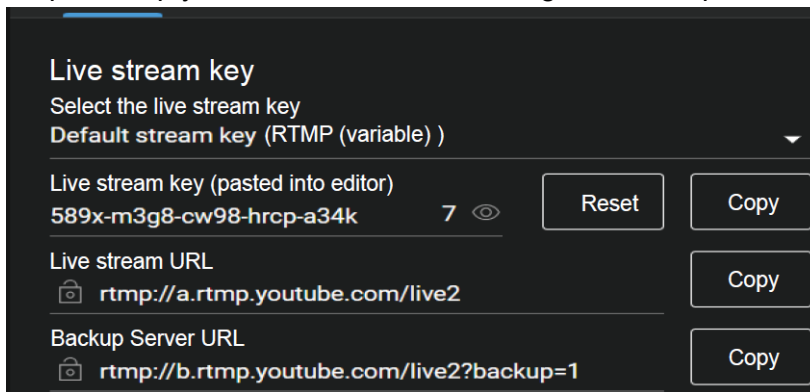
Live stream key

Select the live stream key
Default stream key (RTMP (variable) )

Live stream key (pasted into editor)
589x-m3g8-cw98-hrcp-a34k 7

Reset

Copy

Live stream URL
rtmp://a.rtmp.youtube.com/live2

Copy

Backup Server URL
rtmp://b.rtmp.youtube.com/live2?backup=1

Copy